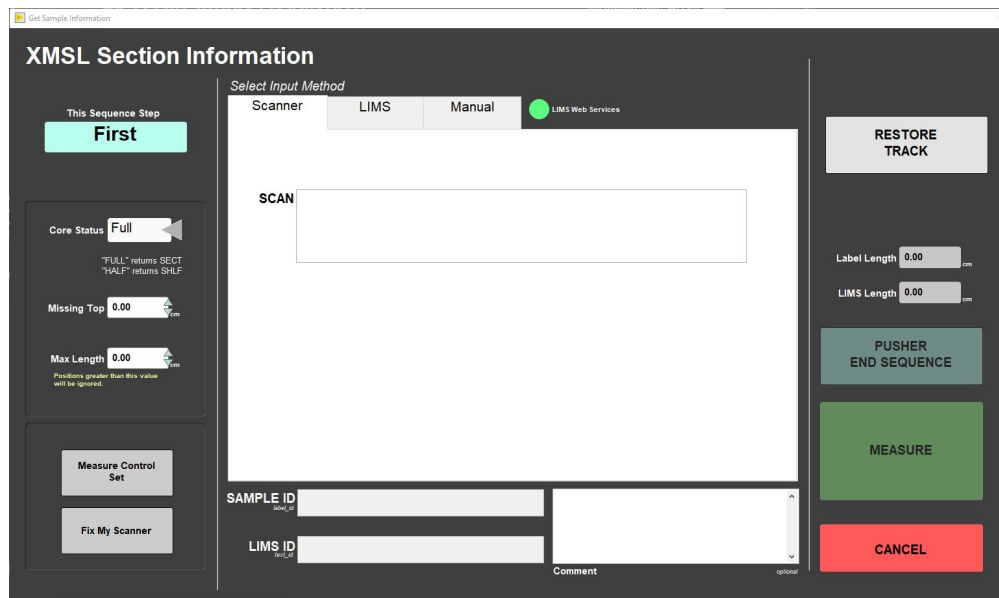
Get Sample Information

XMSL Section Information

This Sequence Step
First

Core Status Full
"FULL" returns SECT
"HALF" returns SHLF

Missing Top 0.00 cm

Max Length 0.00 cm
Positions greater than this value will be ignored.

Measure Control Set

Fix My Scanner

Select Input Method

Scanner | LIMS | Manual

LIMS Web Services

SCAN

SAMPLE ID
label_id

LIMS ID
text_id

Comment
optional

RESTORE TRACK

Label Length 0.00 cm

LIMS Length 0.00 cm

PUSHER END SEQUENCE

MEASURE

CANCEL